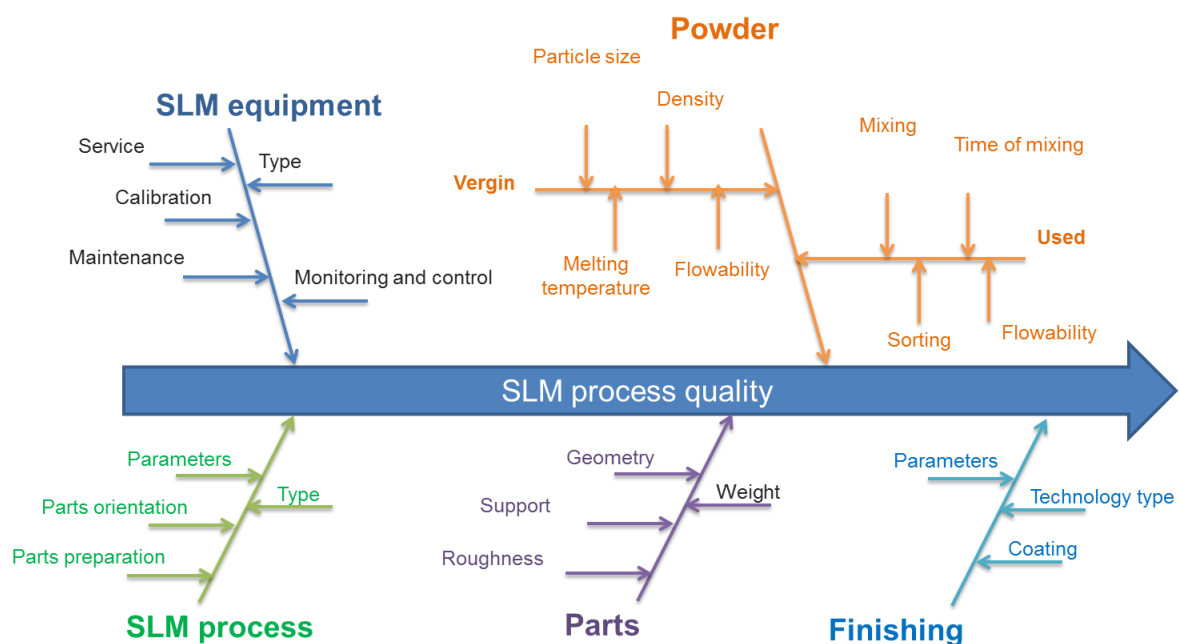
Powder

Particle size

Density

Mixing

Time of mixing

Vergin

Used

Melting temperature

Flowability

Sorting

Flowability

SLM equipment

Service

Type

Calibration

Maintenance

Monitoring and control

SLM process quality

Parameters

Type

Parts orientation

Parts preparation

SLM process

Geometry

Weight

Support

Roughness

Parts

Parameters

Technology type

Coating

Finishing